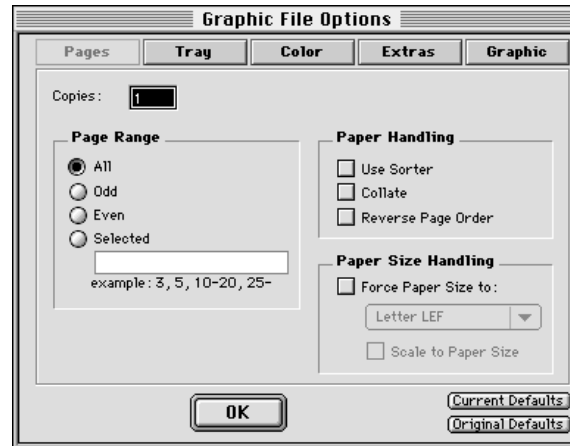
Graphic File Options

Pages
Tray
Color
Extras
Graphic

Copies: 1

Page Range
All
Odd
Even
Selected
example: 3, 5, 10-20, 25-

Paper Handling
Use Sorter
Collate
Reverse Page Order

Paper Size Handling
Force Paper Size to:
Letter LEF
Scale to Paper Size

OK

Current Defaults
Original Defaults